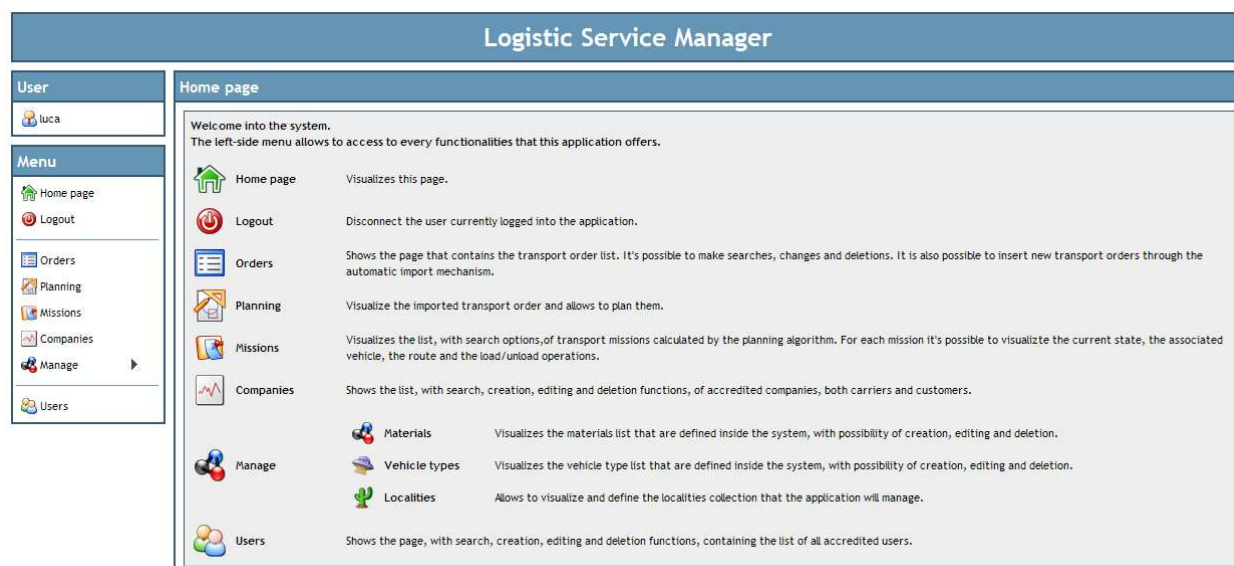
Logistic Service Manager

User

luca

Menu

Home page
Logout
Orders
Planning
Missions
Companies
Manage
Users

Home page

Welcome into the system.
The left-side menu allows to access to every functionalities that this application offers.

| | |
|---|---|
| Home page | Visualizes this page. |
| Logout | Disconnect the user currently logged into the application. |
| Orders | Shows the page that contains the transport order list. It's possible to make searches, changes and deletions. It is also possible to insert new transport orders through the automatic import mechanism. |
| Planning | Visualize the imported transport order and allows to plan them. |
| Missions | Visualizes the list, with search options,of transport missions calculated by the planning algorithm. For each mission it's possible to visualizte the current state, the associated vehicle, the route and the load/unload operations. |
| Companies | Shows the list, with search, creation, editing and deletion functions, of accredited companies, both carriers and customers. |
| Manage | Materials: Visualizes the materials list that are defined inside the system, with possibility of creation, editing and deletion. |
| | Vehicle types: Visualizes the vehicle type list that are defined inside the system, with possibility of creation, editing and deletion. |
| | Localities: Allows to visualize and define the localities collection that the application will manage. |
| Users | Shows the page, with search, creation, editing and deletion functions, containing the list of all accredited users. |